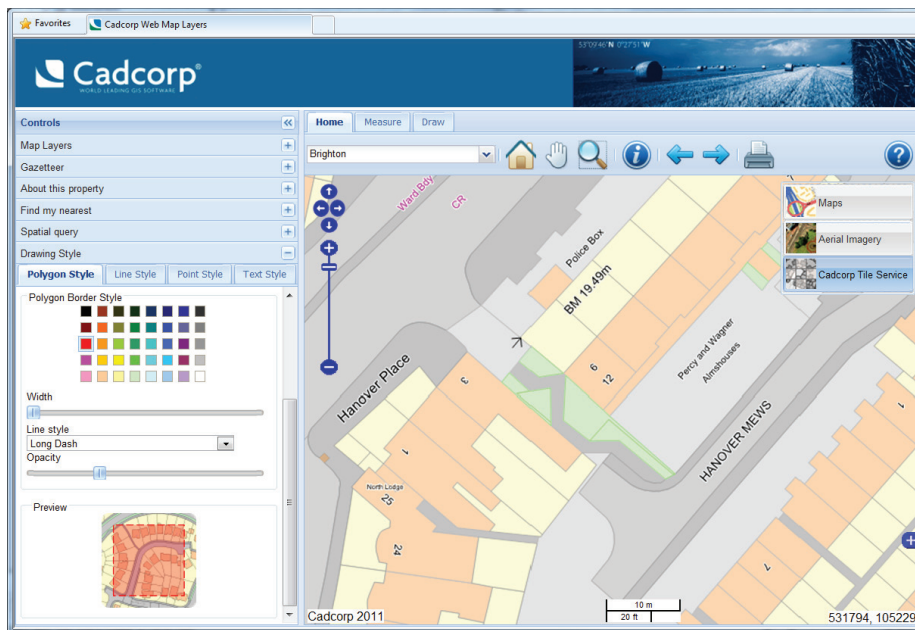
Favorites
Cadcorp Web Map Layers

Cadcorp
WORLD LEADING GIS SOFTWARE

53°09'46"N 0°27'31"W

Controls
Map Layers
Gazetteer
About this property
Find my nearest
Spatial query
Drawing Style
Polygon Style
Line Style
Point Style
Text Style
Polygon Border Style
Width
Line style
Long Dash
Opacity
Preview

Home
Measure
Draw
Brighton

Maps
Aerial Imagery
Cadcorp Tile Service

Ward Bdy
CR
Police Box
BM 19.49m
Percy and Wagner Almshouses
Hanover Place
HANOVER MEWS
North Lodge
25
24
3
1
6
12
7

Cadcorp 2011
10 m
20 ft
531794, 105229